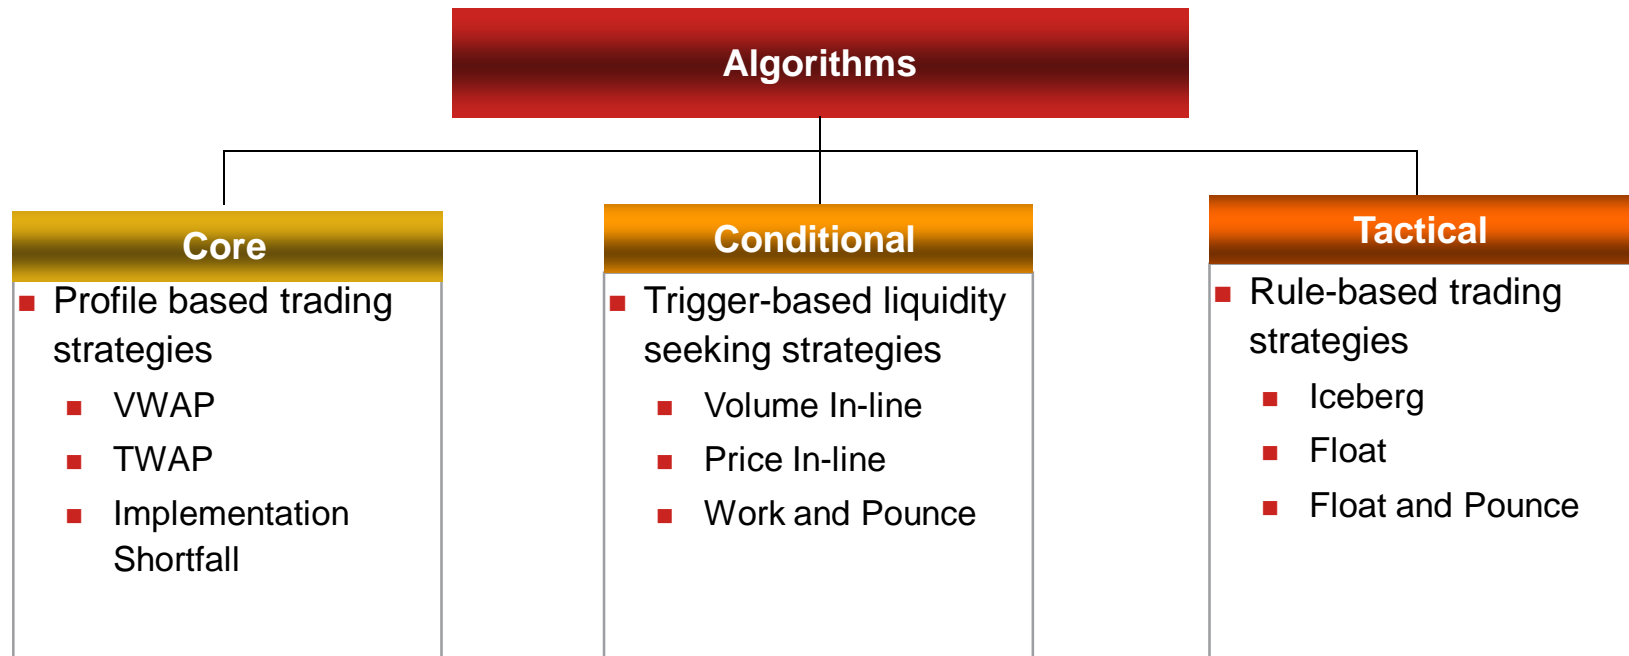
Algorithms

Core

- Profile based trading strategies
  - VWAP
  - TWAP
  - Implementation Shortfall

Conditional

- Trigger-based liquidity seeking strategies
  - Volume In-line
  - Price In-line
  - Work and Pounce

Tactical

- Rule-based trading strategies
  - Iceberg
  - Float
  - Float and Pounce